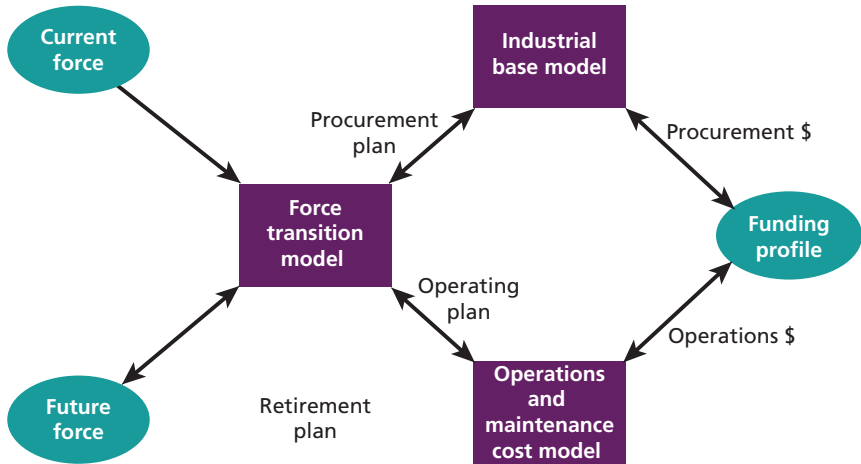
Current force

Industrial base model

Procurement plan

Procurement $

Force transition model

Funding profile

Operating plan

Operations $

Future force

Retirement plan

Operations and maintenance cost model